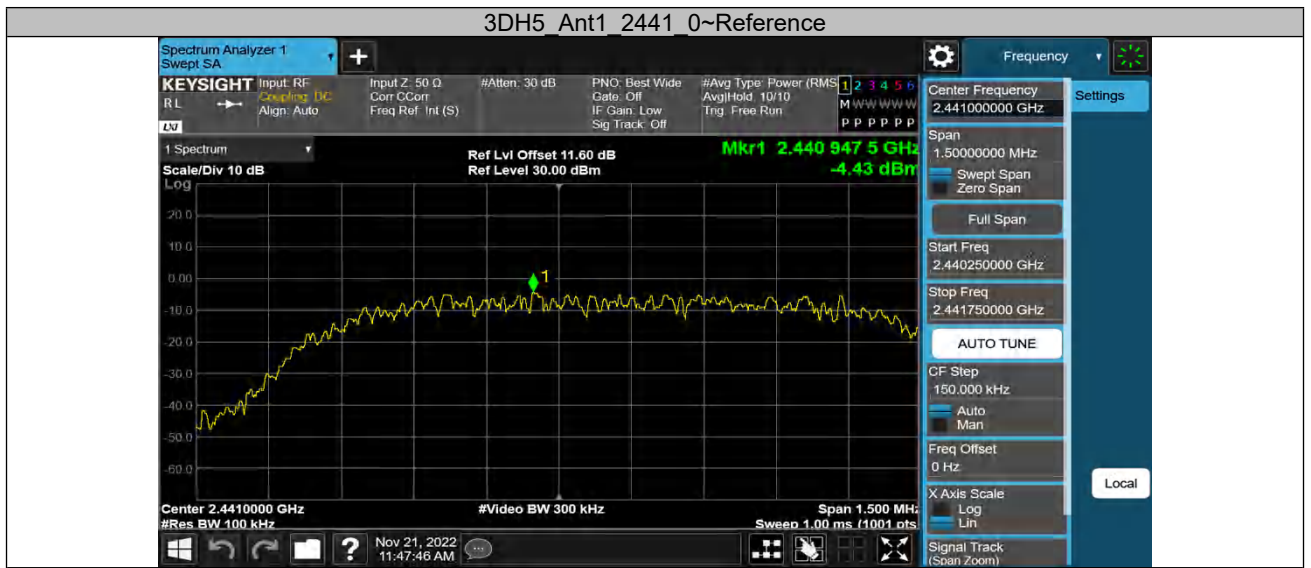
3DH5_Ant1_2441_0~Reference

Spectrum Analyzer 1
Swept SA

Frequency

KEYSIGHT Input: RF Coupling: DC Align: Auto
RL
LXI
Input Z: 50 Ω
Corr CCorr
Freq Ref: Int (S)
#Atten: 30 dB
PNO: Best Wide
Gate: Off
IF Gain: Low
Sig Track: Off
#Avg Type: Power (RMS)
Avg|Hold: 10/10
Trig: Free Run
1 2 3 4 5 6
M WWWWW
P P P P P P

1 Spectrum
Scale/Div 10 dB
Log
Ref Lvl Offset 11.60 dB
Ref Level 30.00 dBm
Mkr1 2.440 947 5 GHz
-4.43 dBm

20.0
10.0
0.00
-10.0
-20.0
-30.0
-40.0
-50.0
-60.0

1

Center 2.4410000 GHz
#Res BW 100 kHz
#Video BW 300 kHz
Span 1.500 MHz
Sweep 1.00 ms (1001 pts

Nov 21, 2022
11:47:46 AM

Center Frequency
2.441000000 GHz
Span
1.50000000 MHz
Swept Span
Zero Span
Full Span
Start Freq
2.440250000 GHz
Stop Freq
2.441750000 GHz
AUTO TUNE
CF Step
150.000 kHz
Auto
Man
Freq Offset
0 Hz
X Axis Scale
Log
Lin
Signal Track
(Span Zoom)

Settings

Local